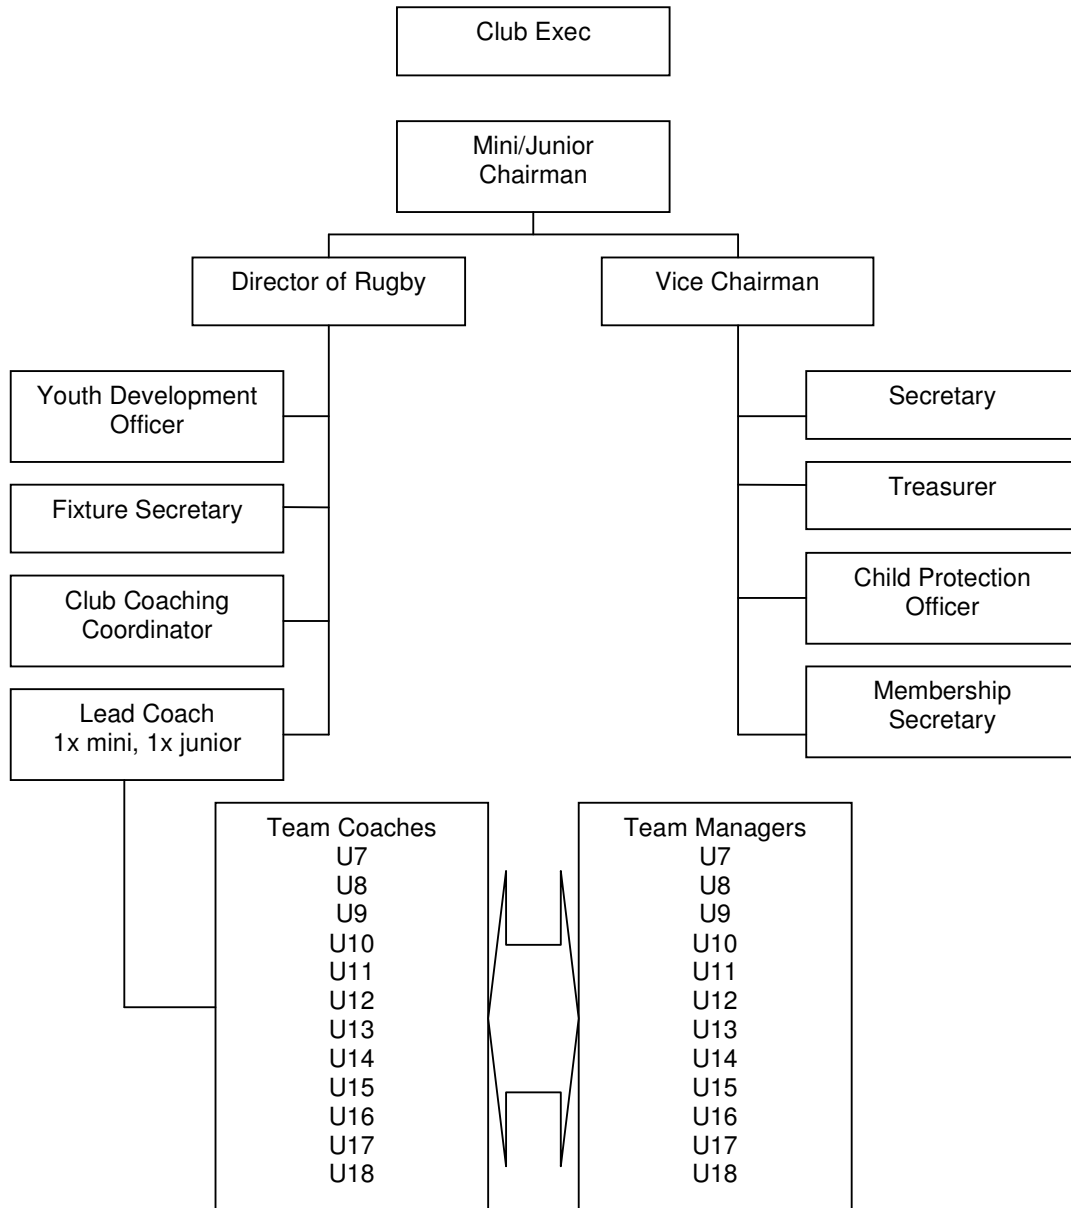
Club Exec

Mini/Junior Chairman

Director of Rugby

Vice Chairman

Youth Development Officer

Fixture Secretary

Club Coaching Coordinator

Lead Coach 1x mini, 1x junior

Secretary

Treasurer

Child Protection Officer

Membership Secretary

Team Coaches
U7
U8
U9
U10
U11
U12
U13
U14
U15
U16
U17
U18

Team Managers
U7
U8
U9
U10
U11
U12
U13
U14
U15
U16
U17
U18